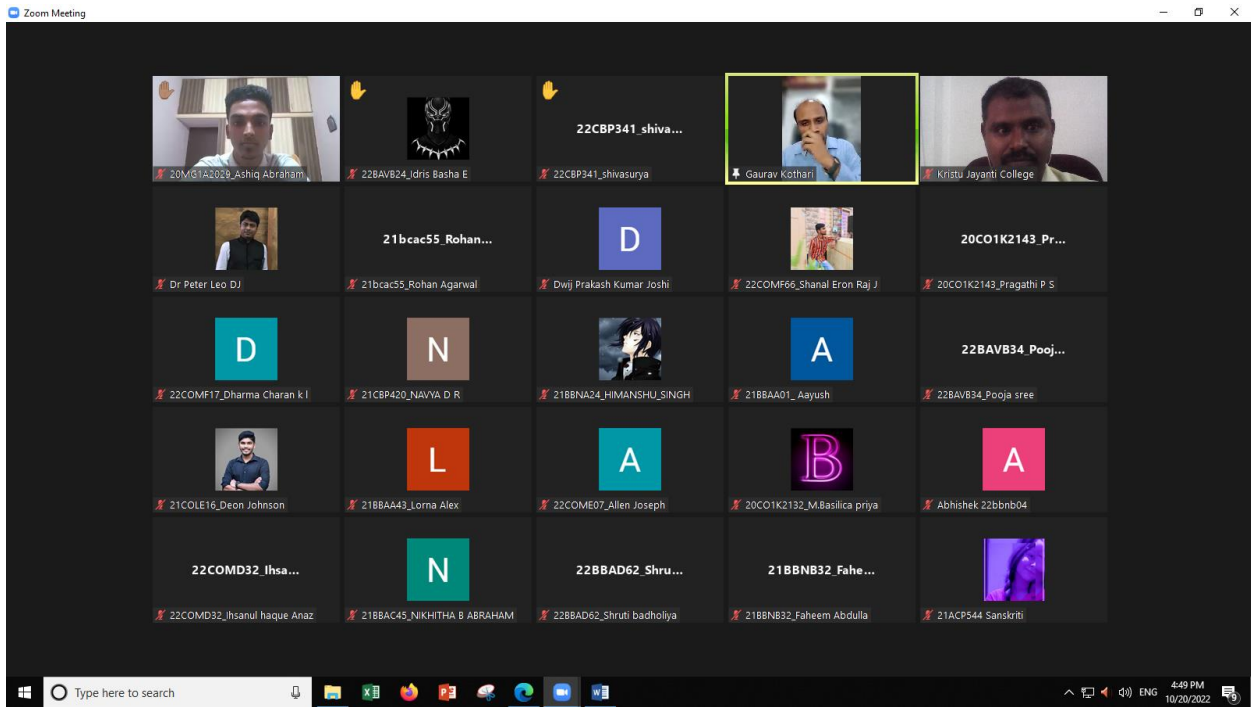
Zoom Meeting

20MG1A2029_Ashiq Abraham
22BAVB24_Idris Basha E
22CBP341_shiva...
22CBP341_shivasurya
Gaurav Kothari
Kristu Jayanti College

Dr Peter Leo DJ
21bcac55_Rohan...
21bcac55_Rohan Agarwal
D
Dwij Prakash Kumar Joshi
22COMF66_Shanal Eron Raj J
20CO1K2143_Pr...
20CO1K2143_Pragathi P S

D
22COMF17_Dharma Charan k l
N
21CBP420_NAVYA D R
21BBNA24_HIMANSHU_SINGH
A
21BBAA01_ Aayush
22BAVB34_Pooj...
22BAVB34_Pooja sree

21COLE16_Deon Johnson
L
21BBAA43_Lorna Alex
A
22COME07_Allen Joseph
B
20CO1K2132_M.Basilica priya
A
Abhishek 22bbnb04

22COMD32_Ihsa...
22COMD32_Ihsanul haque Anaz
N
21BBAC45_NIKHITHA B ABRAHAM
22BBAD62_Shru...
22BBAD62_Shruti badholiya
21BBNB32_Fahe...
21BBNB32_Faheem Abdulla
21ACP544 Sanskriti

Type here to search
ENG
4:49 PM
10/20/2022
9